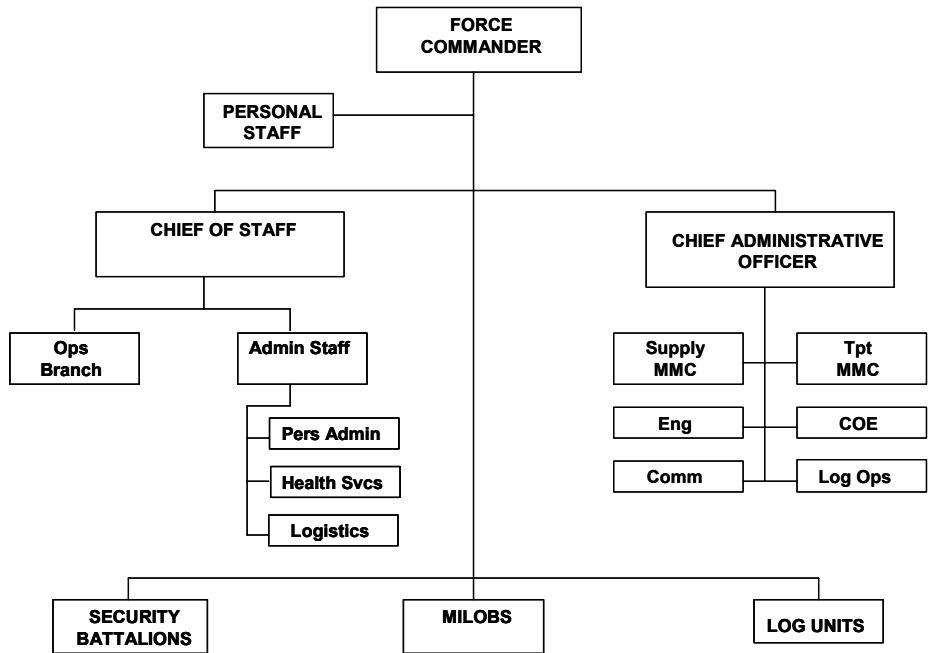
FORCE COMMANDER

PERSONAL STAFF

CHIEF OF STAFF

CHIEF ADMINISTRATIVE OFFICER

Ops Branch

Admin Staff

Pers Admin

Health Svcs

Logistics

Supply MMC

Tpt MMC

Eng

COE

Comm

Log Ops

SECURITY BATTALIONS

MILOBS

LOG UNITS